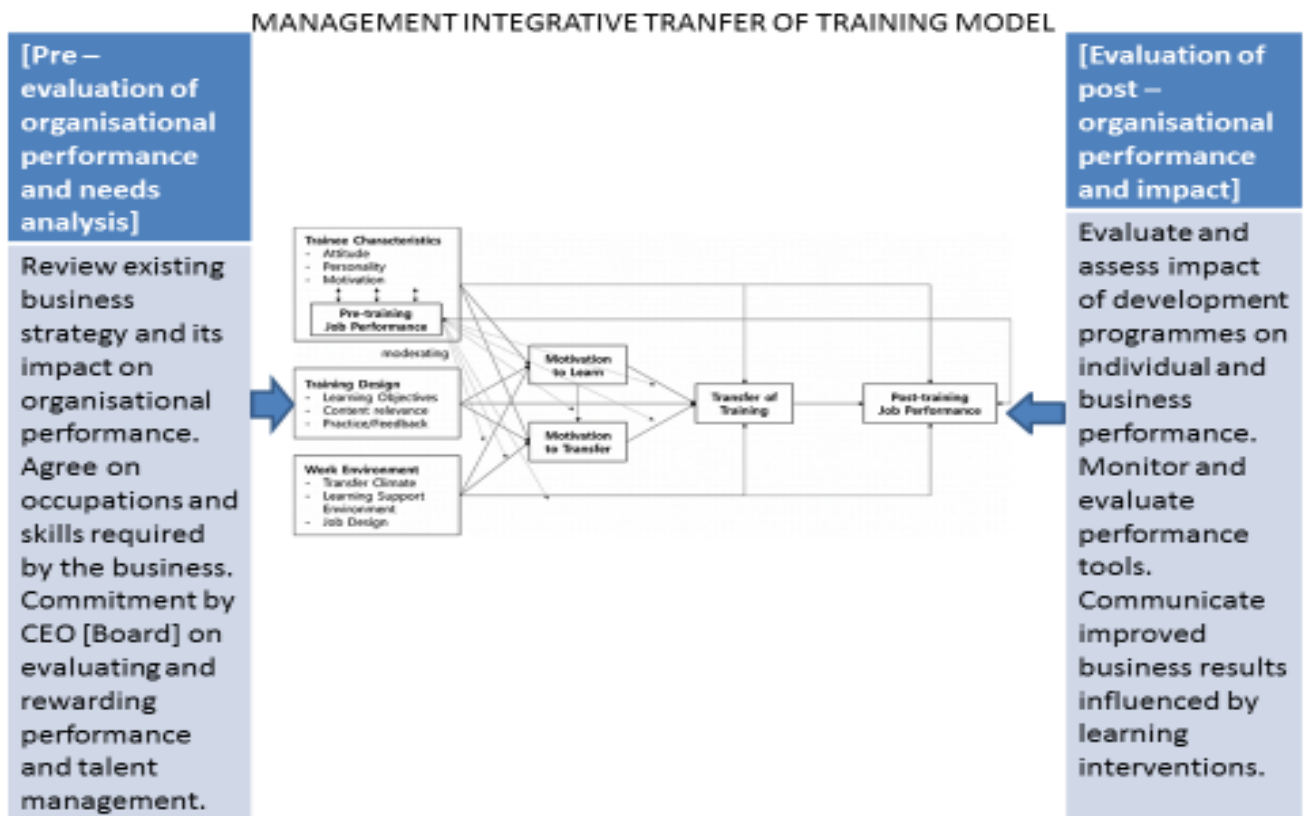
MANAGEMENT INTEGRATIVE TRANFER OF TRAINING MODEL

[Pre – evaluation of organisational performance and needs analysis]

Review existing business strategy and its impact on organisational performance. Agree on occupations and skills required by the business. Commitment by CEO [Board] on evaluating and rewarding performance and talent management.

Trainee Characteristics
- Attitude
- Personality
- Motivation

Pre-training Job Performance

moderating

Training Design
- Learning Objectives
- Content relevance
- Practice/Feedback

Work Environment
- Transfer Climate
- Learning Support Environment
- Job Design

Motivation to Learn

Motivation to Transfer

Transfer of Training

Post-training Job Performance

[Evaluation of post – organisational performance and impact]

Evaluate and assess impact of development programmes on individual and business performance. Monitor and evaluate performance tools. Communicate improved business results influenced by learning interventions.